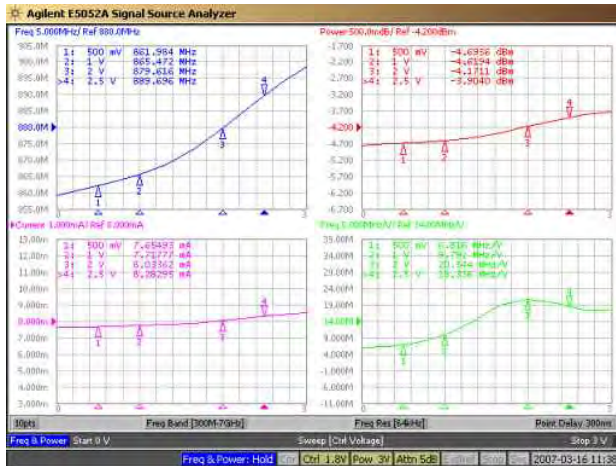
Agilent E5052A Signal Source Analyzer

Freq 5.000MHz/ Ref 880.0MHz

| | | |
|---|---|---|
| 1: | 500 mV | 861.984 MHz |
| 2: | 1 V | 865.472 MHz |
| 3: | 2 V | 879.616 MHz |
| >4: | 2.5 V | 889.696 MHz |

905.0M
900.0M
895.0M
890.0M
885.0M
880.0M
875.0M
870.0M
865.0M
860.0M
855.0M

Power 500.0mdB/ Ref -4.200dBm

| | | |
|---|---|---|
| 1: | 500 mV | -4.6956 dBm |
| 2: | 1 V | -4.6194 dBm |
| 3: | 2 V | -4.1711 dBm |
| >4: | 2.5 V | -3.9040 dBm |

-1.700
-2.200
-2.700
-3.200
-3.700
-4.200
-4.700
-5.200
-5.700
-6.200
-6.700

Current 1.000mA/ Ref 8.000mA

| | | |
|---|---|---|
| 1: | 500 mV | 7.65493 mA |
| 2: | 1 V | 7.71777 mA |
| 3: | 2 V | 8.03362 mA |
| >4: | 2.5 V | 8.28295 mA |

13.00m
12.00m
11.00m
10.00m
9.000m
8.000m
7.000m
6.000m
5.000m
4.000m
3.000m

Freq 5.000MHz/V Ref 14.00MHz/V

| | | |
|---|---|---|
| 1: | 500 mV | 6.816 MHz/V |
| 2: | 1 V | 8.792 MHz/V |
| 3: | 2 V | 20.544 MHz/V |
| >4: | 2.5 V | 19.336 MHz/V |

39.00M
34.00M
29.00M
24.00M
19.00M
14.00M
9.000M
4.000M
-1.000M
-6.000M
-11.00M

10pts Freq Band [300M-7GHz] Freq Res [64kHz] Point Delay 300ms

Freq & Power Start 0 V Sweep [Ctrl Voltage] Stop 3 V

Freq & Power: Hold Ctrl Ctrl 1.8V Pow 3V Attn 5dB ExtRef Svc 2007-03-16 11:38